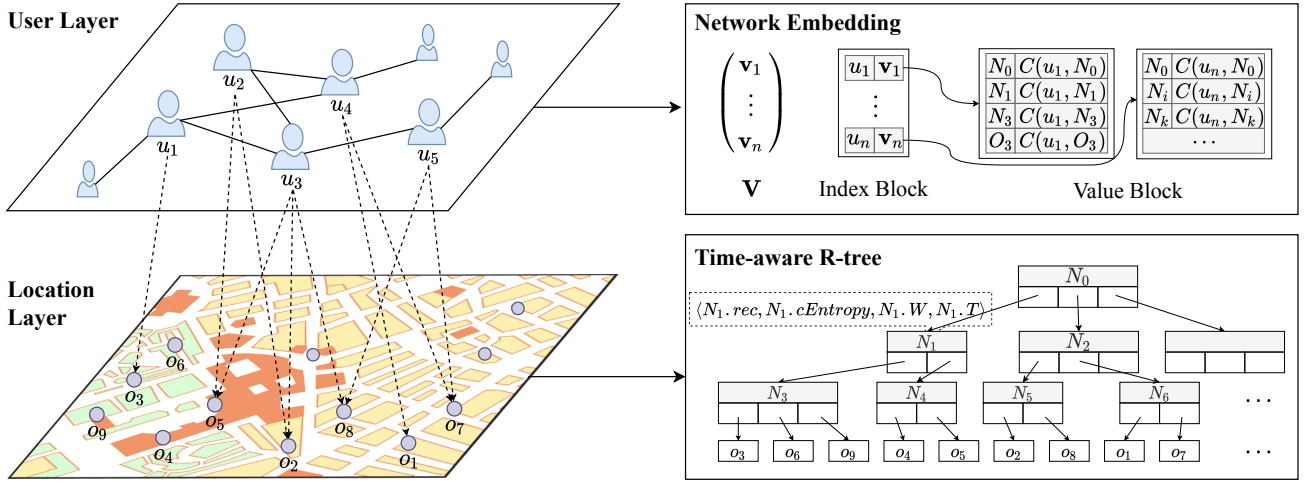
User Layer

$u_2$ $u_4$ $u_1$ $u_3$ $u_5$

Location Layer

$o_6$ $o_3$ $o_9$ $o_5$ $o_4$ $o_2$ $o_8$ $o_1$ $o_7$

Network Embedding

$\begin{pmatrix} \mathbf{v}_1 \\ \vdots \\ \mathbf{v}_n \end{pmatrix}$

$\mathbf{V}$

| $u_1$ | $\mathbf{v}_1$ |
|---|---|
| $\vdots$ | |
| $u_n$ | $\mathbf{v}_n$ |

Index Block

| $N_0$ | $C(u_1, N_0)$ |
|---|---|
| $N_1$ | $C(u_1, N_1)$ |
| $N_3$ | $C(u_1, N_3)$ |
| $O_3$ | $C(u_1, O_3)$ |

| $N_0$ | $C(u_n, N_0)$ |
|---|---|
| $N_i$ | $C(u_n, N_i)$ |
| $N_k$ | $C(u_n, N_k)$ |
| $\cdots$ | |

Value Block

Time-aware R-tree

$\langle N_1.rec, N_1.cEntropy, N_1.W, N_1.T\rangle$

$N_0$ $N_1$ $N_2$ $N_3$ $N_4$ $N_5$ $N_6$ $\cdots$

$o_3$ $o_6$ $o_9$ $o_4$ $o_5$ $o_2$ $o_8$ $o_1$ $o_7$ $\cdots$